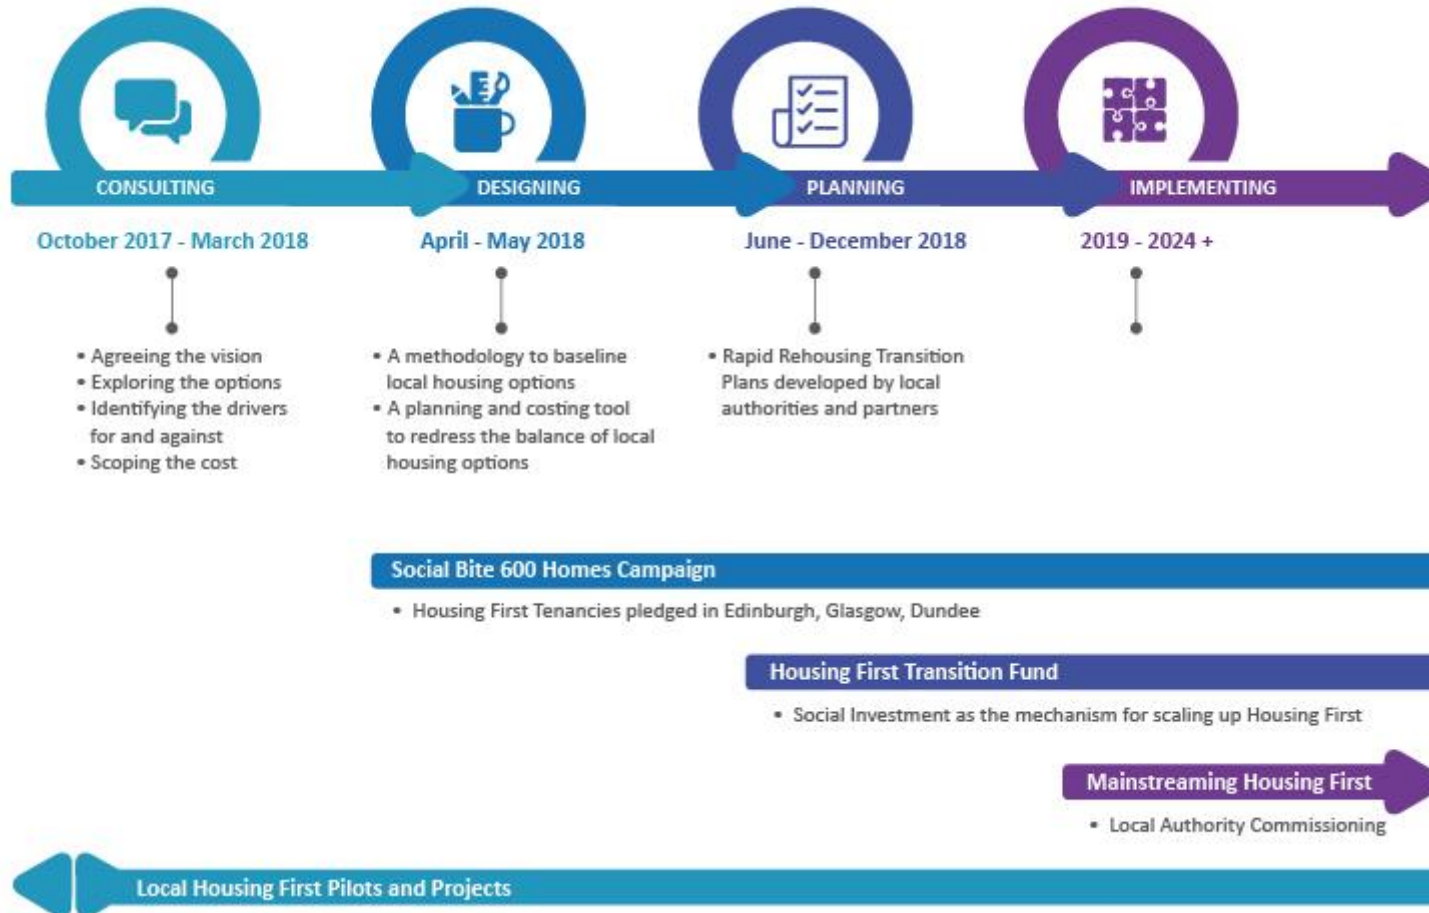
CONSULTING

October 2017 - March 2018

• Agreeing the vision
• Exploring the options
• Identifying the drivers for and against
• Scoping the cost

DESIGNING

April - May 2018

• A methodology to baseline local housing options
• A planning and costing tool to redress the balance of local housing options

PLANNING

June - December 2018

• Rapid Rehousing Transition Plans developed by local authorities and partners

IMPLEMENTING

2019 - 2024 +

Social Bite 600 Homes Campaign

• Housing First Tenancies pledged in Edinburgh, Glasgow, Dundee

Housing First Transition Fund

• Social Investment as the mechanism for scaling up Housing First

Mainstreaming Housing First

• Local Authority Commissioning

Local Housing First Pilots and Projects